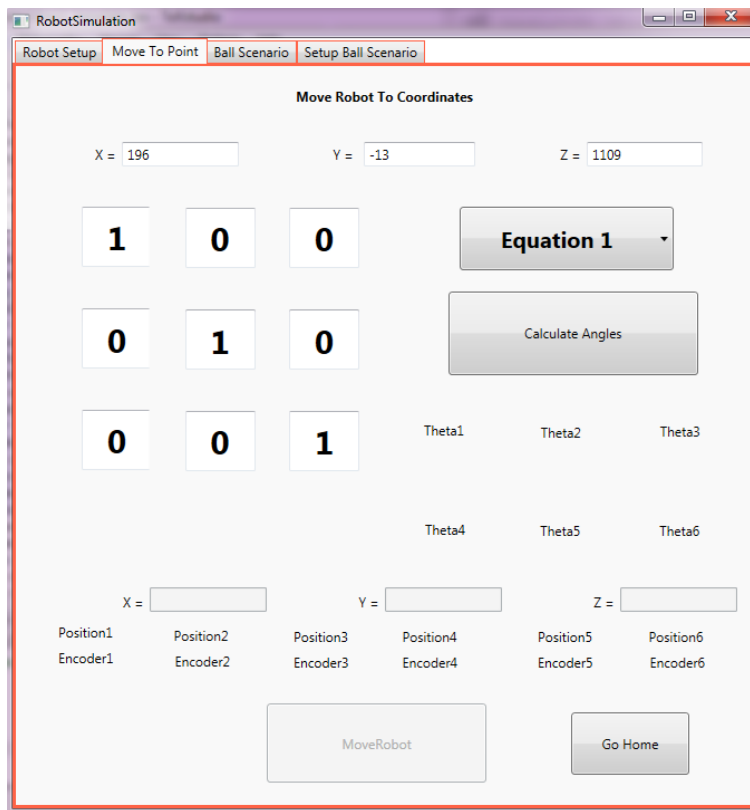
RobotSimulation

Robot Setup | Move To Point | Ball Scenario | Setup Ball Scenario

Move Robot To Coordinates

X = 196
Y = -13
Z = 1109

1 0 0
0 1 0
0 0 1

Equation 1

Calculate Angles

Theta1 Theta2 Theta3

Theta4 Theta5 Theta6

X =
Y =
Z =

Position1 Position2 Position3 Position4 Position5 Position6
Encoder1 Encoder2 Encoder3 Encoder4 Encoder5 Encoder6

MoveRobot

Go Home